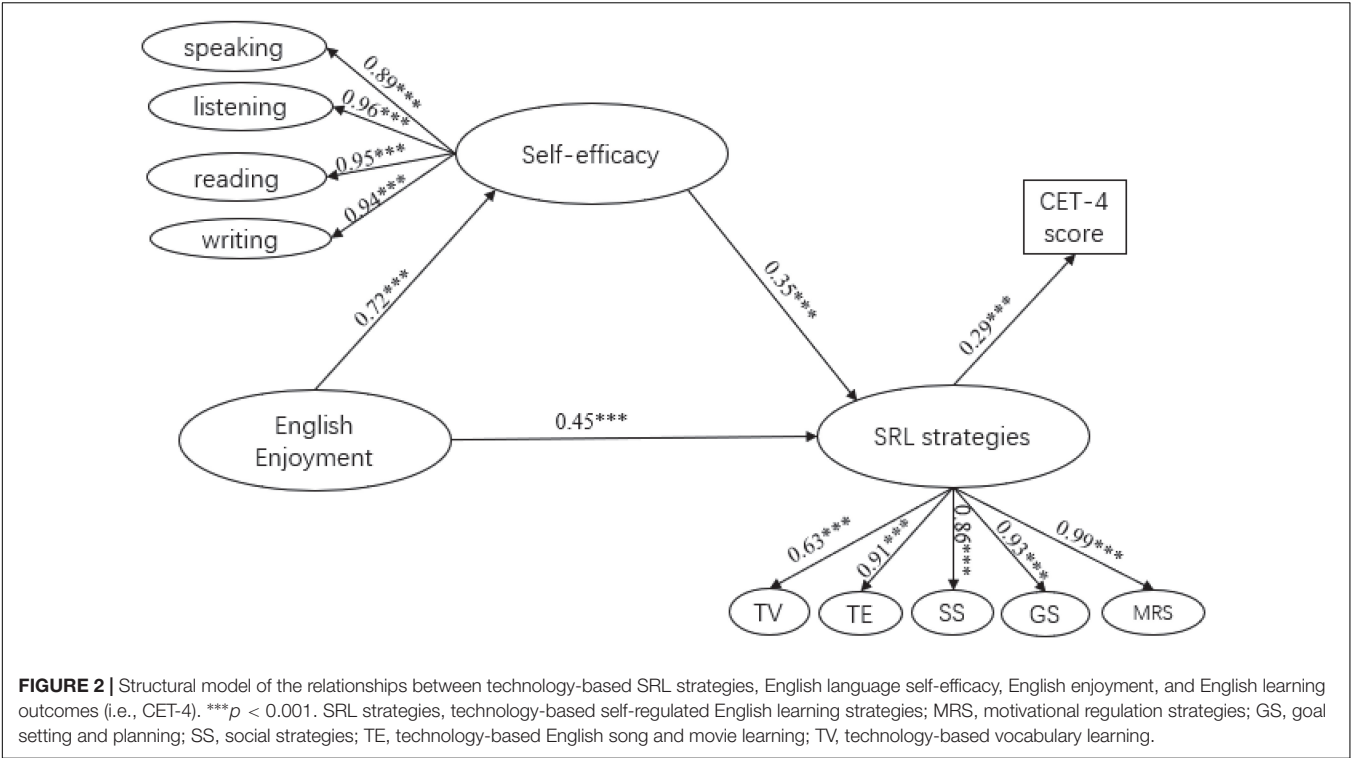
speaking

listening

reading

writing

0.89***

0.96***

0.95***

0.94***

Self-efficacy

CET-4 score

0.72***

0.35***

0.29***

English Enjoyment

0.45***

SRL strategies

0.63***

0.91***

0.86***

0.93***

0.99***

TV

TE

SS

GS

MRS

**FIGURE 2 |** Structural model of the relationships between technology-based SRL strategies, English language self-efficacy, English enjoyment, and English learning outcomes (i.e., CET-4). ***$p$ < 0.001. SRL strategies, technology-based self-regulated English learning strategies; MRS, motivational regulation strategies; GS, goal setting and planning; SS, social strategies; TE, technology-based English song and movie learning; TV, technology-based vocabulary learning.